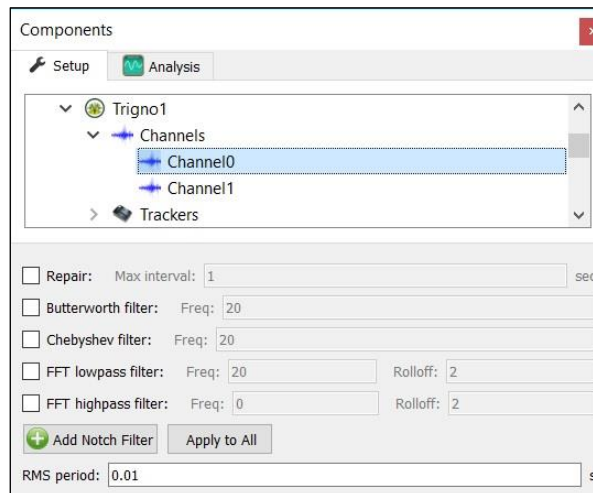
Components

Setup
Analysis

Trigno1
Channels
Channel0
Channel1
Trackers

Repair: Max interval: 1 sec

Butterworth filter: Freq: 20

Chebyshev filter: Freq: 20

FFT lowpass filter: Freq: 20 Rolloff: 2

FFT highpass filter: Freq: 0 Rolloff: 2

Add Notch Filter
Apply to All

RMS period: 0.01 s